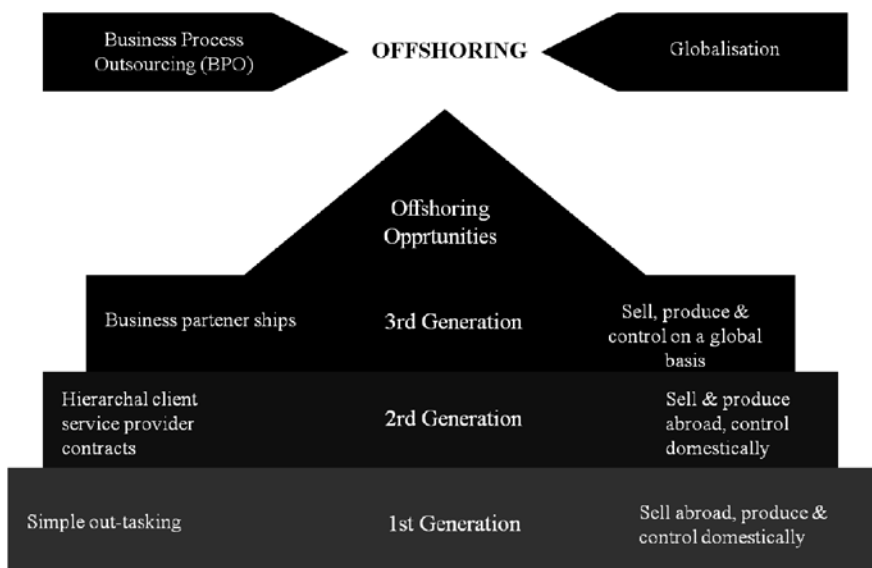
Business Process Outsourcing (BPO)

OFFSHORING

Globalisation

Offshoring Opprtunities

Business partener ships

3rd Generation

Sell, produce & control on a global basis

Hierarchal client service provider contracts

2rd Generation

Sell & produce abroad, control domestically

Simple out-tasking

1st Generation

Sell abroad, produce & control domestically